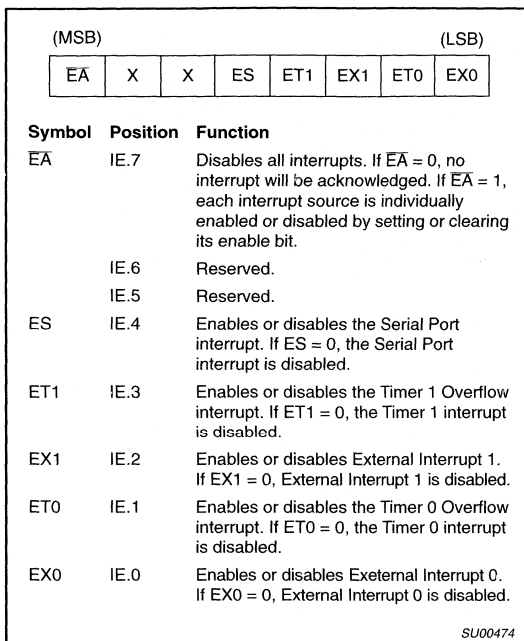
(MSB) (LSB)

| $\overline{EA}$ | X | X | ES | ET1 | EX1 | ET0 | EX0 |
|---|---|---|---|---|---|---|---|

| Symbol | Position | Function |
|---|---|---|
| $\overline{EA}$ | IE.7 | Disables all interrupts. If $\overline{EA} = 0$, no interrupt will be acknowledged. If $\overline{EA} = 1$, each interrupt source is individually enabled or disabled by setting or clearing its enable bit. |
| | IE.6 | Reserved. |
| | IE.5 | Reserved. |
| ES | IE.4 | Enables or disables the Serial Port interrupt. If ES = 0, the Serial Port interrupt is disabled. |
| ET1 | IE.3 | Enables or disables the Timer 1 Overflow interrupt. If ET1 = 0, the Timer 1 interrupt is disabled. |
| EX1 | IE.2 | Enables or disables External Interrupt 1. If EX1 = 0, External Interrupt 1 is disabled. |
| ET0 | IE.1 | Enables or disables the Timer 0 Overflow interrupt. If ET0 = 0, the Timer 0 interrupt is disabled. |
| EX0 | IE.0 | Enables or disables Exeternal Interrupt 0. If EX0 = 0, External Interrupt 0 is disabled. |

SU00474